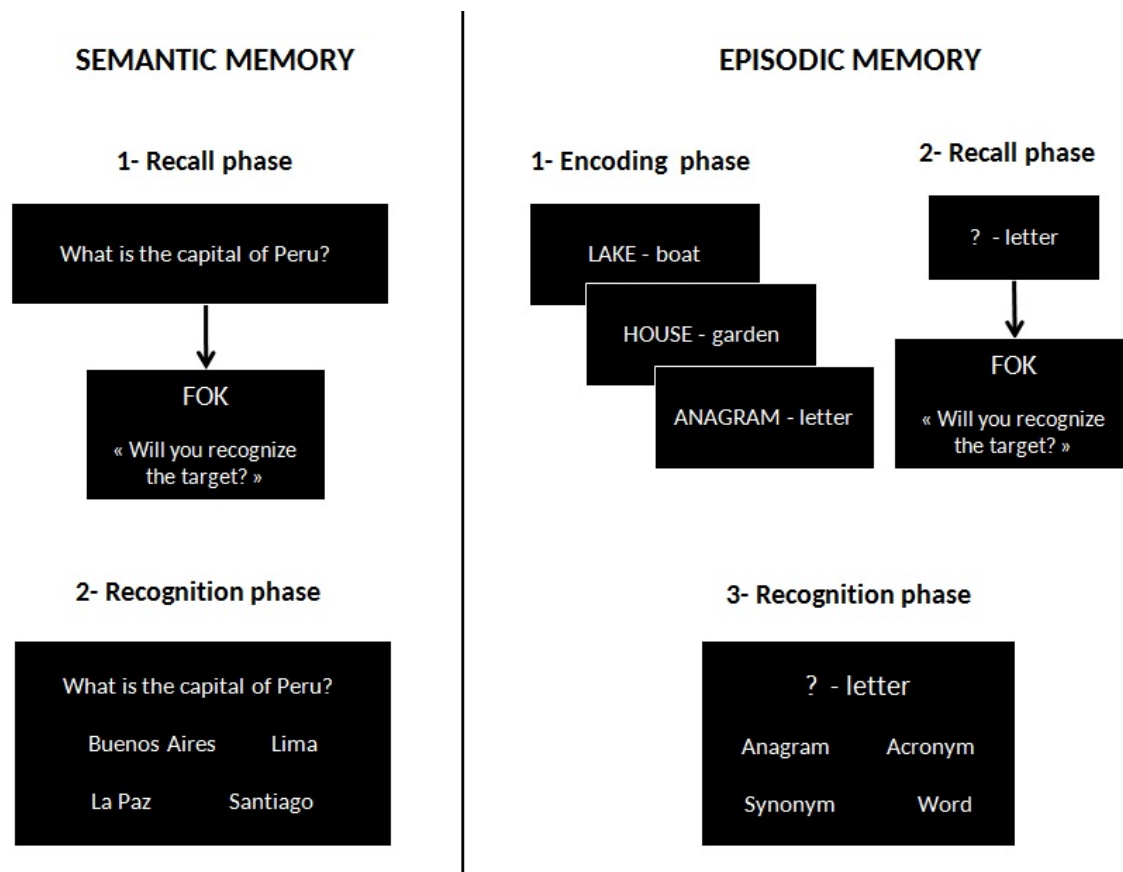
SEMANTIC MEMORY

1- Recall phase

What is the capital of Peru?

FOK

« Will you recognize the target? »

2- Recognition phase

What is the capital of Peru?

Buenos Aires Lima

La Paz Santiago

EPISODIC MEMORY

1- Encoding phase

LAKE - boat

HOUSE - garden

ANAGRAM - letter

2- Recall phase

? - letter

FOK

« Will you recognize the target? »

3- Recognition phase

? - letter

Anagram Acronym

Synonym Word